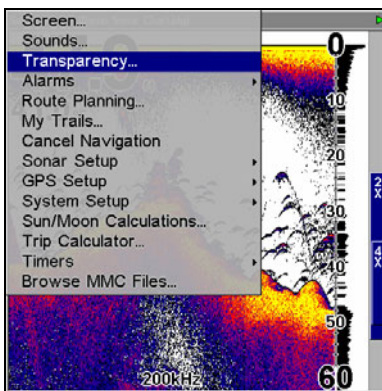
Screen...
Sounds...
Transparency...
Alarms
Route Planning...
My Trails...
Cancel Navigation
Sonar Setup
GPS Setup
System Setup
Sun/Moon Calculations...
Trip Calculator...
Timers
Browse MMC Files...

0
10
20
30
40
50
60
200kHz
2X
4X